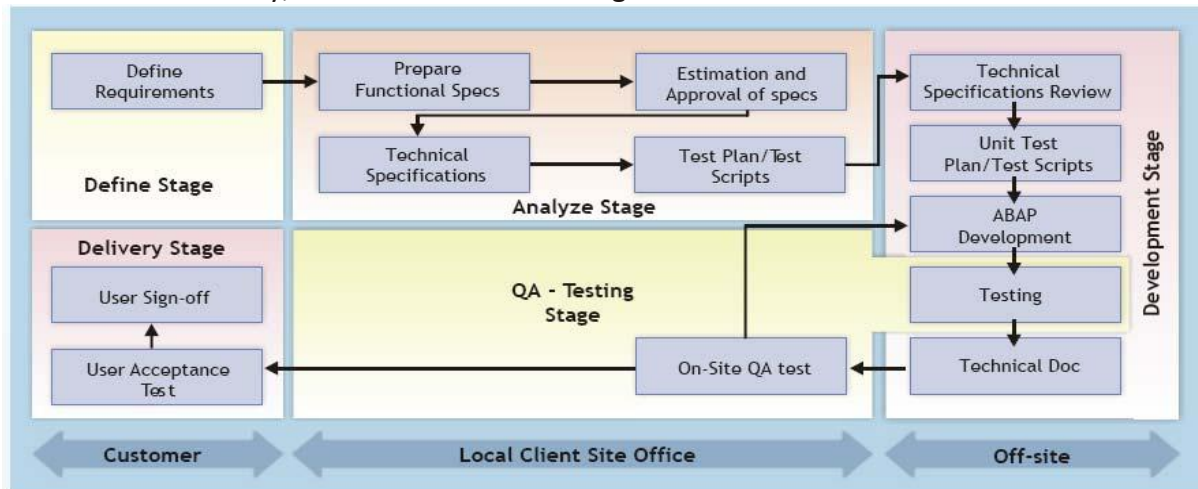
Define Requirements

Define Stage

Prepare Functional Specs

Estimation and Approval of specs

Technical Specifications

Test Plan/Test Scripts

Analyze Stage

Technical Specifications Review

Unit Test Plan/Test Scripts

ABAP Development

Testing

Technical Doc

Development Stage

Delivery Stage

User Sign-off

User Acceptance Test

QA - Testing Stage

On-Site QA test

Customer

Local Client Site Office

Off-site